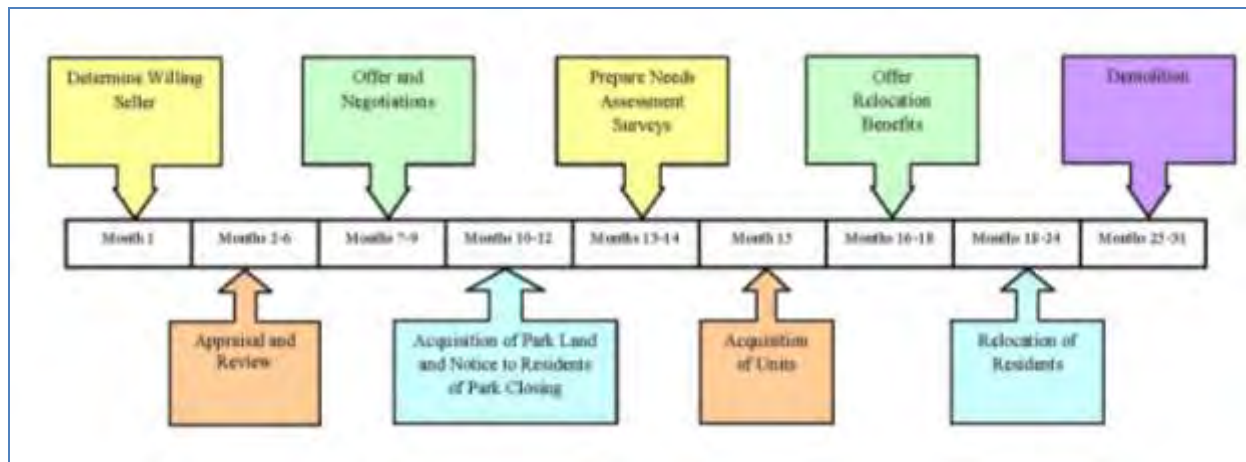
Determine Willing Seller

Offer and Negotiations

Prepare Needs Assessment Surveys

Offer Relocation Benefits

Demolition

| Month 1 | Months 2-6 | Months 7-9 | Months 10-12 | Months 13-14 | Month 15 | Months 16-18 | Months 18-24 | Months 25-31 |
|---|---|---|---|---|---|---|---|---|

Appraisal and Review

Acquisition of Park Land and Notice to Residents of Park Closing

Acquisition of Units

Relocation of Residents